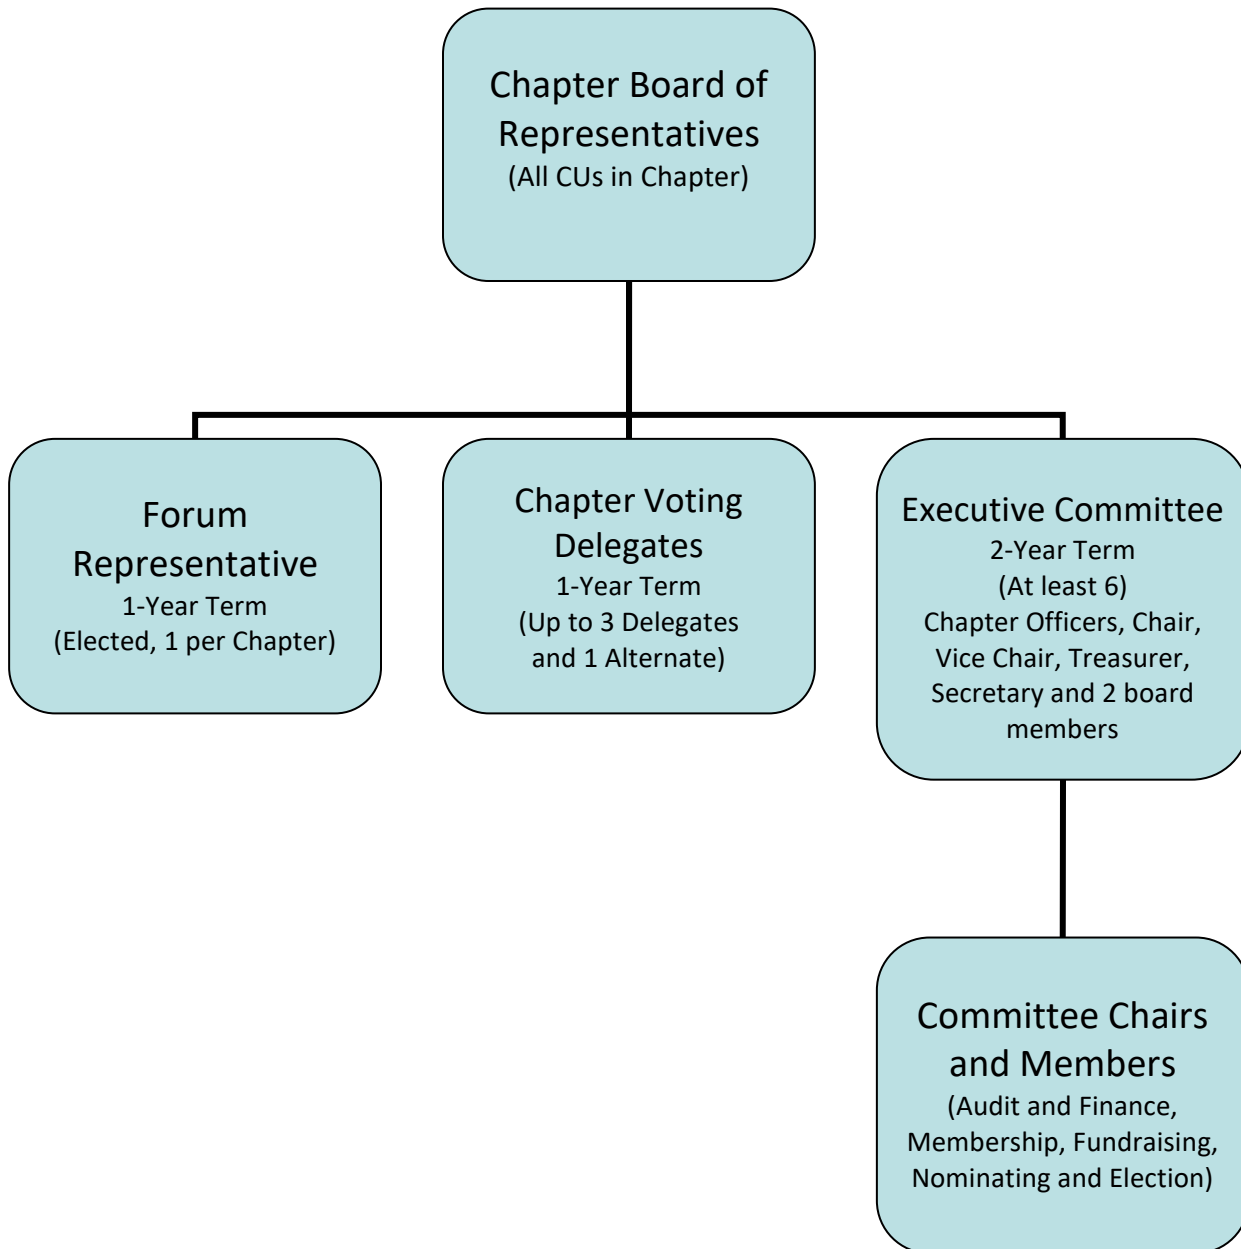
Chapter Board of Representatives
(All CUs in Chapter)

Forum Representative
1-Year Term
(Elected, 1 per Chapter)

Chapter Voting Delegates
1-Year Term
(Up to 3 Delegates and 1 Alternate)

Executive Committee
2-Year Term
(At least 6)
Chapter Officers, Chair, Vice Chair, Treasurer, Secretary and 2 board members

Committee Chairs and Members
(Audit and Finance, Membership, Fundraising, Nominating and Election)